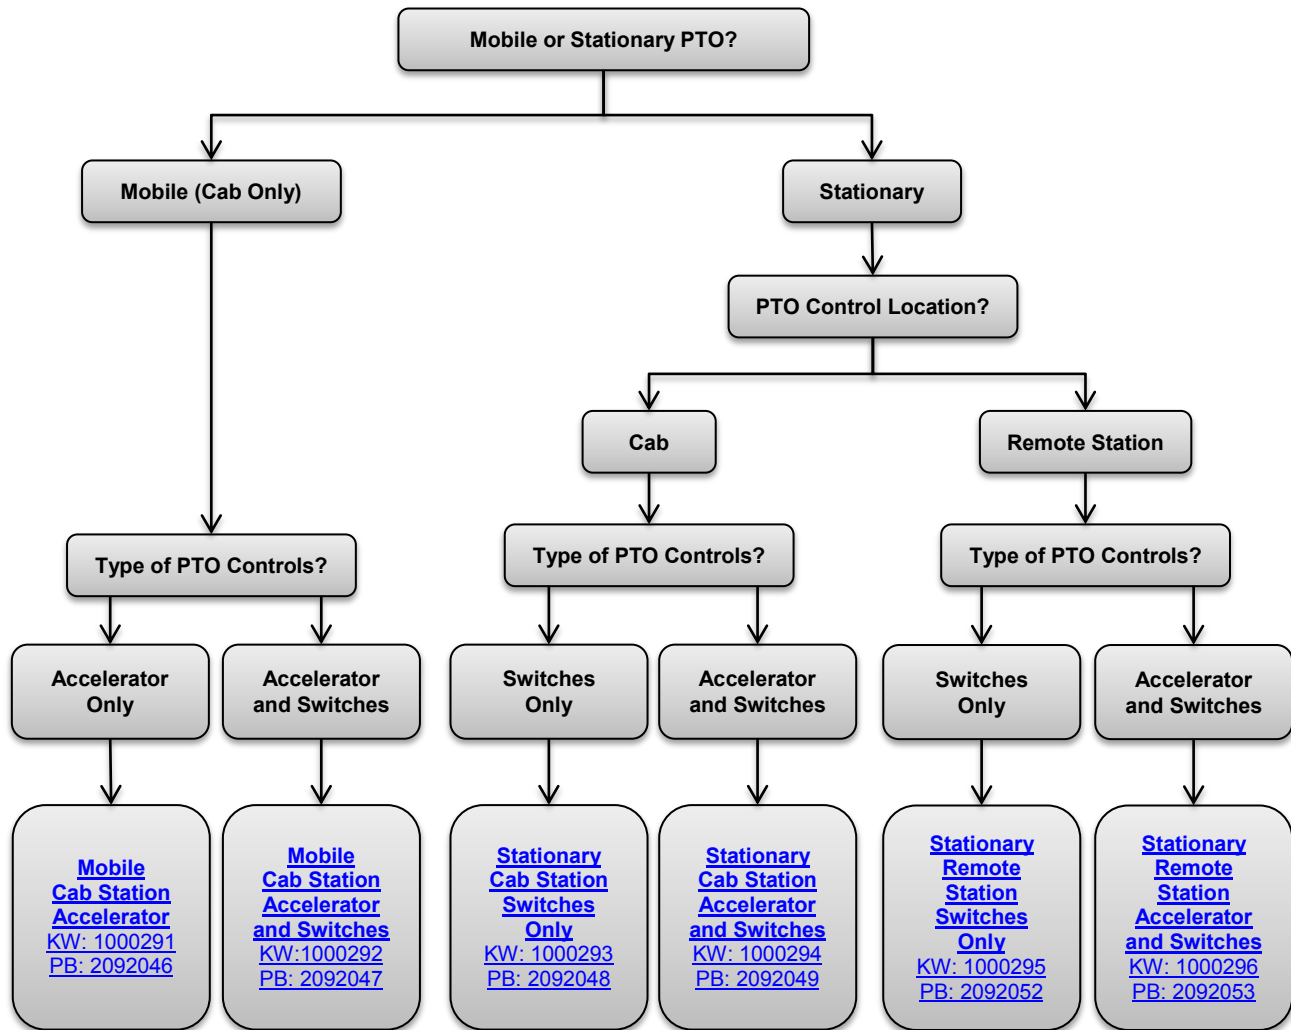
Mobile or Stationary PTO?

Mobile (Cab Only)

Stationary

PTO Control Location?

Cab

Remote Station

Type of PTO Controls?

Type of PTO Controls?

Type of PTO Controls?

Accelerator Only

Accelerator and Switches

Switches Only

Accelerator and Switches

Switches Only

Accelerator and Switches

Mobile Cab Station Accelerator
KW: 1000291
PB: 2092046

Mobile Cab Station Accelerator and Switches
KW:1000292
PB: 2092047

Stationary Cab Station Switches Only
KW: 1000293
PB: 2092048

Stationary Cab Station Accelerator and Switches
KW: 1000294
PB: 2092049

Stationary Remote Station Switches Only
KW: 1000295
PB: 2092052

Stationary Remote Station Accelerator and Switches
KW: 1000296
PB: 2092053